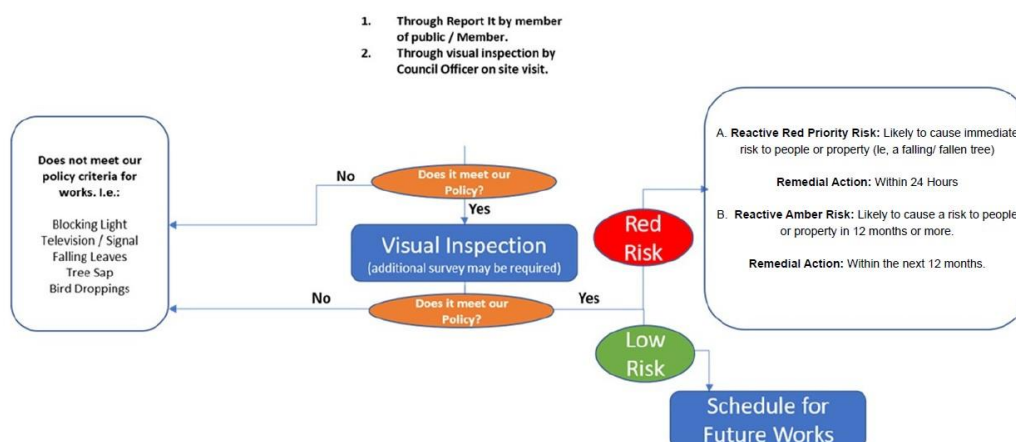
1. Through Report It by member of public / Member.
2. Through visual inspection by Council Officer on site visit.

Does not meet our policy criteria for works. I.e.:

Blocking Light
Television / Signal
Falling Leaves
Tree Sap
Bird Droppings

No

Does it meet our Policy?

Yes

Visual Inspection
(additional survey may be required)

No

Does it meet our Policy?

Yes

Red Risk

Low Risk

A. Reactive Red Priority Risk: Likely to cause immediate risk to people or property (Ie, a falling/ fallen tree)

Remedial Action: Within 24 Hours

B. Reactive Amber Risk: Likely to cause a risk to people or property in 12 months or more.

Remedial Action: Within the next 12 months.

Schedule for Future Works